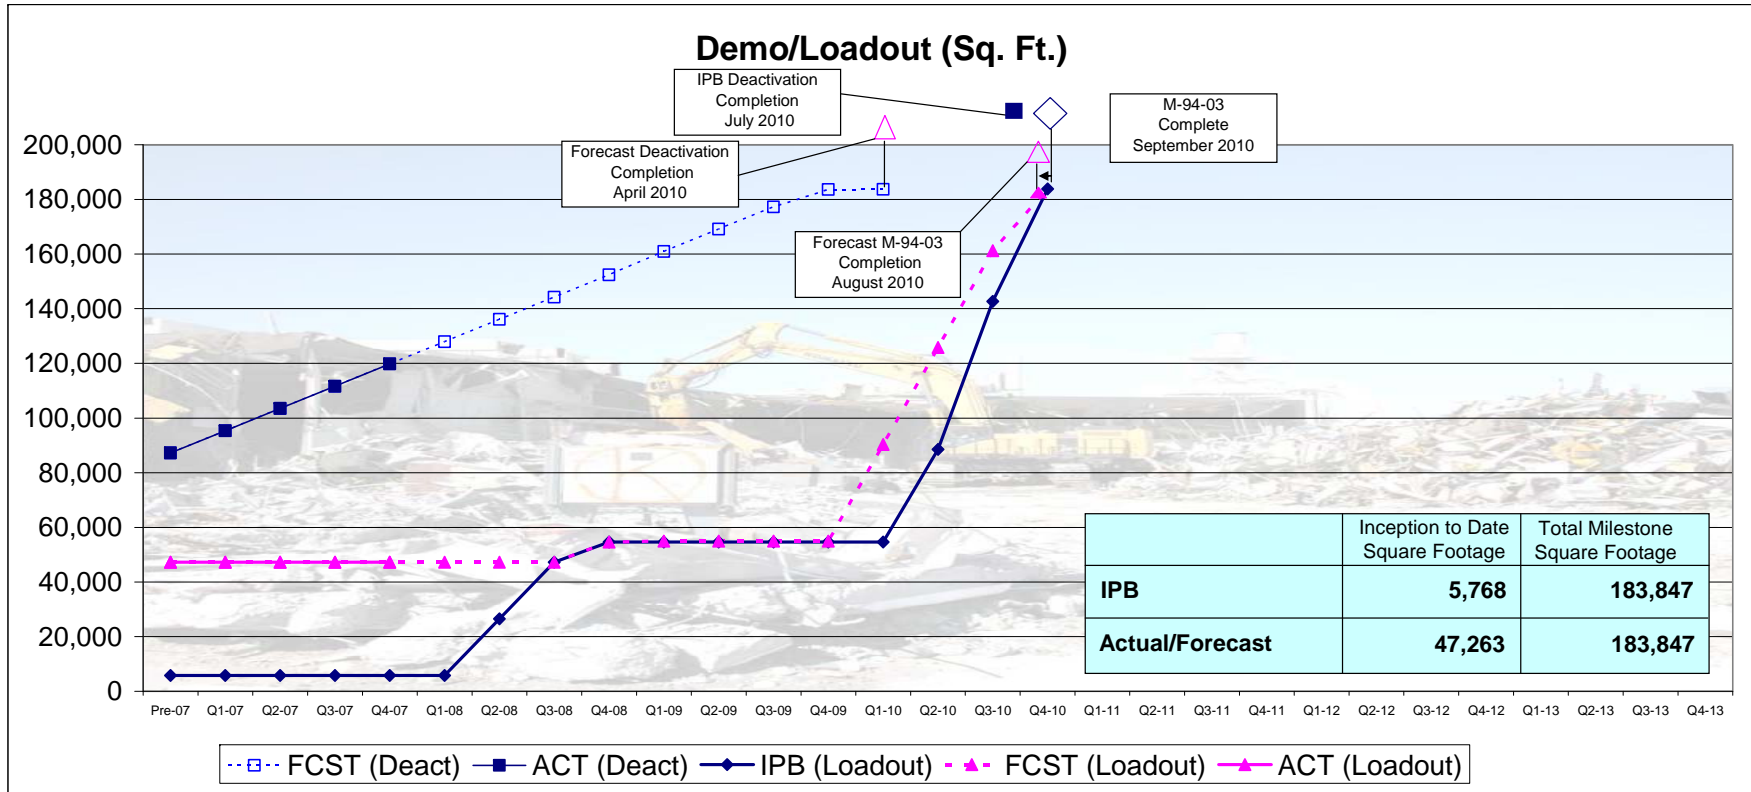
Demo/Loadout (Sq. Ft.)

IPB Deactivation Completion July 2010

M-94-03 Complete September 2010

Forecast Deactivation Completion April 2010

Forecast M-94-03 Completion August 2010

200,000
180,000
160,000
140,000
120,000
100,000
80,000
60,000
40,000
20,000
0

| | Inception to Date Square Footage | Total Milestone Square Footage |
|---|---|---|
| IPB | 5,768 | 183,847 |
| Actual/Forecast | 47,263 | 183,847 |

Pre-07 Q1-07 Q2-07 Q3-07 Q4-07 Q1-08 Q2-08 Q3-08 Q4-08 Q1-09 Q2-09 Q3-09 Q4-09 Q1-10 Q2-10 Q3-10 Q4-10 Q1-11 Q2-11 Q3-11 Q4-11 Q1-12 Q2-12 Q3-12 Q4-12 Q1-13 Q2-13 Q3-13 Q4-13

FCST (Deact) ACT (Deact) IPB (Loadout) FCST (Loadout) ACT (Loadout)